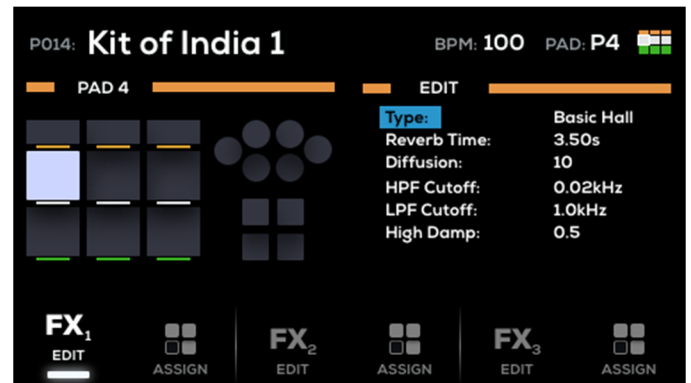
P014: Kit of India 1

BPM: 100 PAD: P4

PAD 4

EDIT

Type: Basic Hall
Reverb Time: 3.50s
Diffusion: 10
HPF Cutoff: 0.02kHz
LPF Cutoff: 1.0kHz
High Damp: 0.5

$FX_1$
EDIT

ASSIGN

$FX_2$
EDIT

ASSIGN

$FX_3$
EDIT

ASSIGN